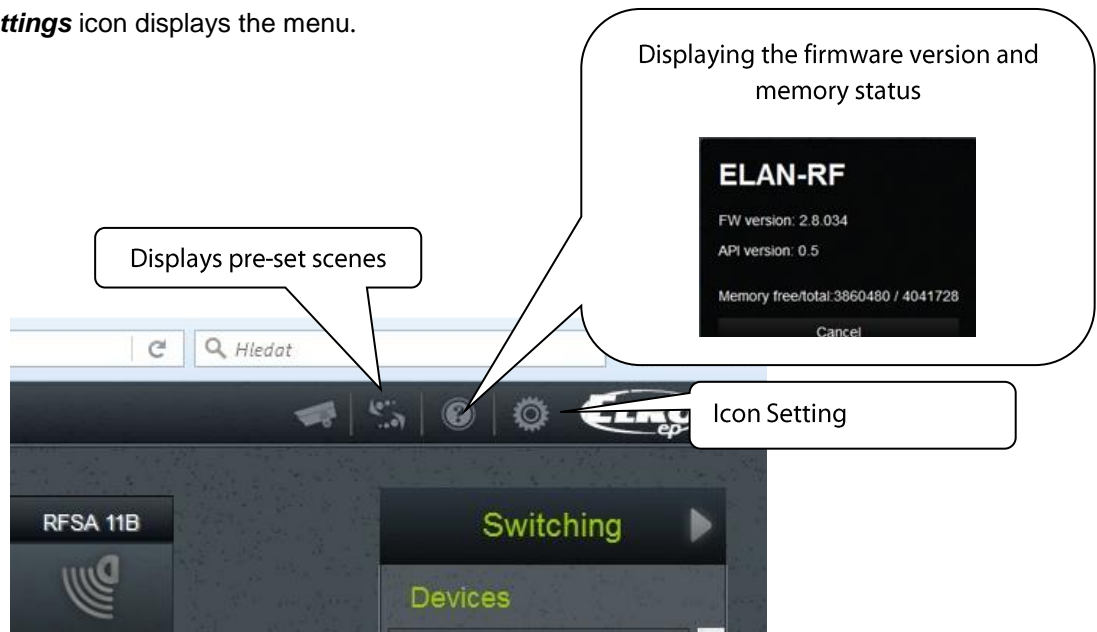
ttings icon displays the menu.

Displaying the firmware version and memory status

ELAN-RF

FW version: 2.8.034

API version: 0.5

Memory free/total:3860480 / 4041728

Cancel

Displays pre-set scenes

Hledat

Icon Setting

RFSA 11B

Switching

Devices